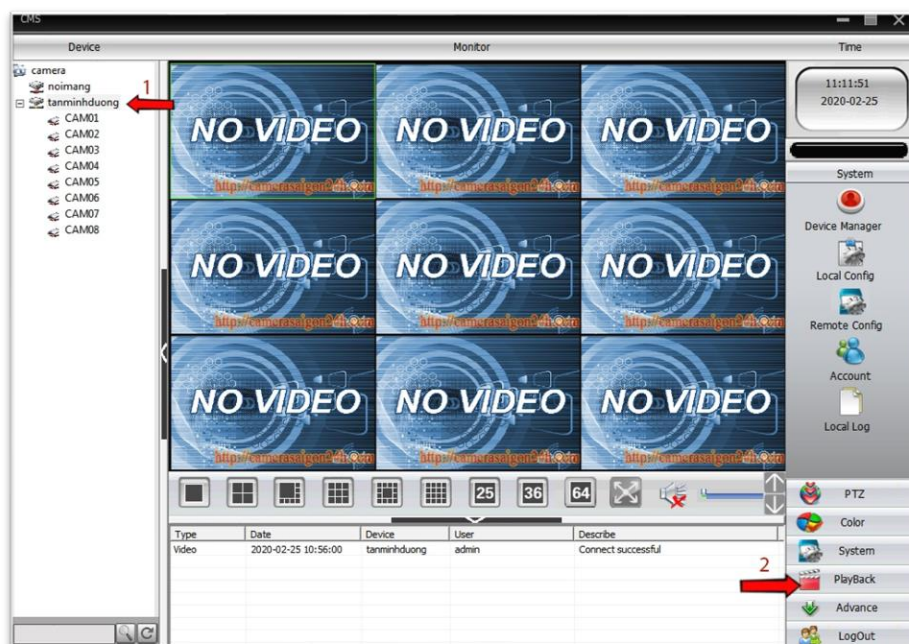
CMS

Device

Monitor

Time

camera
noimang
tanminhduong
CAM01
CAM02
CAM03
CAM04
CAM05
CAM06
CAM07
CAM08

1

NO VIDEO
http://camerasaigon24h.com

NO VIDEO
http://camerasaigon24h.com

NO VIDEO
http://camerasaigon24h.com

NO VIDEO
http://camerasaigon24h.com

NO VIDEO
http://camerasaigon24h.com

NO VIDEO
http://camerasaigon24h.com

NO VIDEO
http://camerasaigon24h.com

NO VIDEO
http://camerasaigon24h.com

NO VIDEO
http://camerasaigon24h.com

11:11:51
2020-02-25

System

Device Manager

Local Config

Remote Config

Account

Local Log

25 36 64

| Type | Date | Device | User | Describe |
|---|---|---|---|---|
| Video | 2020-02-25 10:56:00 | tanminhduong | admin | Connect successful |

PTZ

Color

System

2

PlayBack

Advance

LogOut